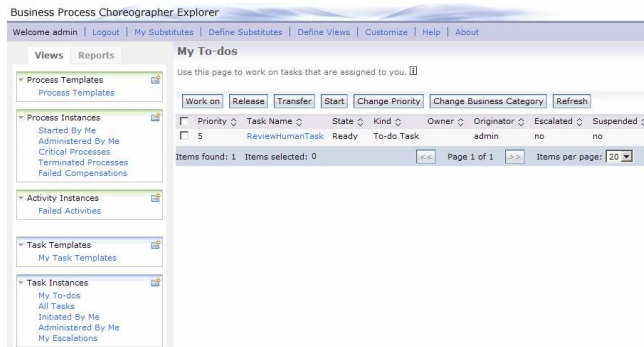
Business Process Choreographer Explorer

Welcome admin | Logout | My Substitutes | Define Substitutes | Define Views | Customize | Help | About

Views Reports

Process Templates
Process Templates

Process Instances
Started By Me
Administered By Me
Critical Processes
Terminated Processes
Failed Compensations

Activity Instances
Failed Activities

Task Templates
My Task Templates

Task Instances
My To-dos
All Tasks
Initiated By Me
Administered By Me
My Escalations

My To-dos

Use this page to work on tasks that are assigned to you.

Work on | Release | Transfer | Start | Change Priority | Change Business Category | Refresh

| | Priority | Task Name | State | Kind | Owner | Originator | Escalated | Suspended |
|---|---|---|---|---|---|---|---|---|
| ☐ | 5 | ReviewHumanTask | Ready | To-do Task | | admin | no | no |

Items found: 1 Items selected: 0 << Page 1 of 1 >> Items per page: 20